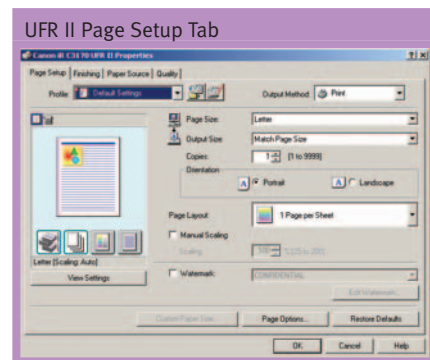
UFR II Page Setup Tab

Canon iR C3170 UFR II Properties

?|X

Page Setup | Finishing | Paper Source | Quality

Profile: Default Settings

Output Method: Print

Page Size: Letter

Output Size: Match Page Size

Copies: 1 [1 to 9999]

Orientation

A Portrait

A Landscape

Page Layout: 1 Page per Sheet

Manual Scaling

Scaling: 100 % [25 to 200]

Letter [Scaling: Auto]

View Settings

Watermark: CONFIDENTIAL

Edit Watermark...

Custom Paper Size...

Page Options...

Restore Defaults

OK

Cancel

Help